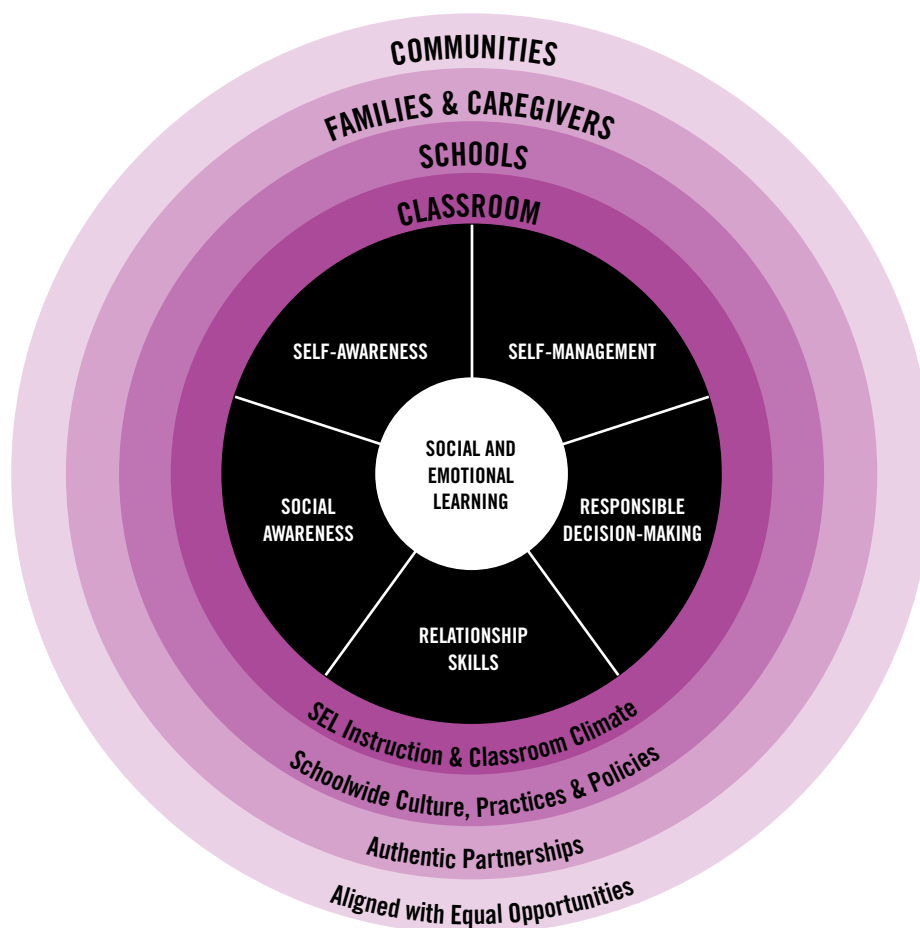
COMMUNITIES

FAMILIES & CAREGIVERS

SCHOOLS

CLASSROOM

SELF-AWARENESS

SELF-MANAGEMENT

SOCIAL AND EMOTIONAL LEARNING

SOCIAL AWARENESS

RESPONSIBLE DECISION-MAKING

RELATIONSHIP SKILLS

SEL Instruction & Classroom Climate

Schoolwide Culture, Practices & Policies

Authentic Partnerships

Aligned with Equal Opportunities